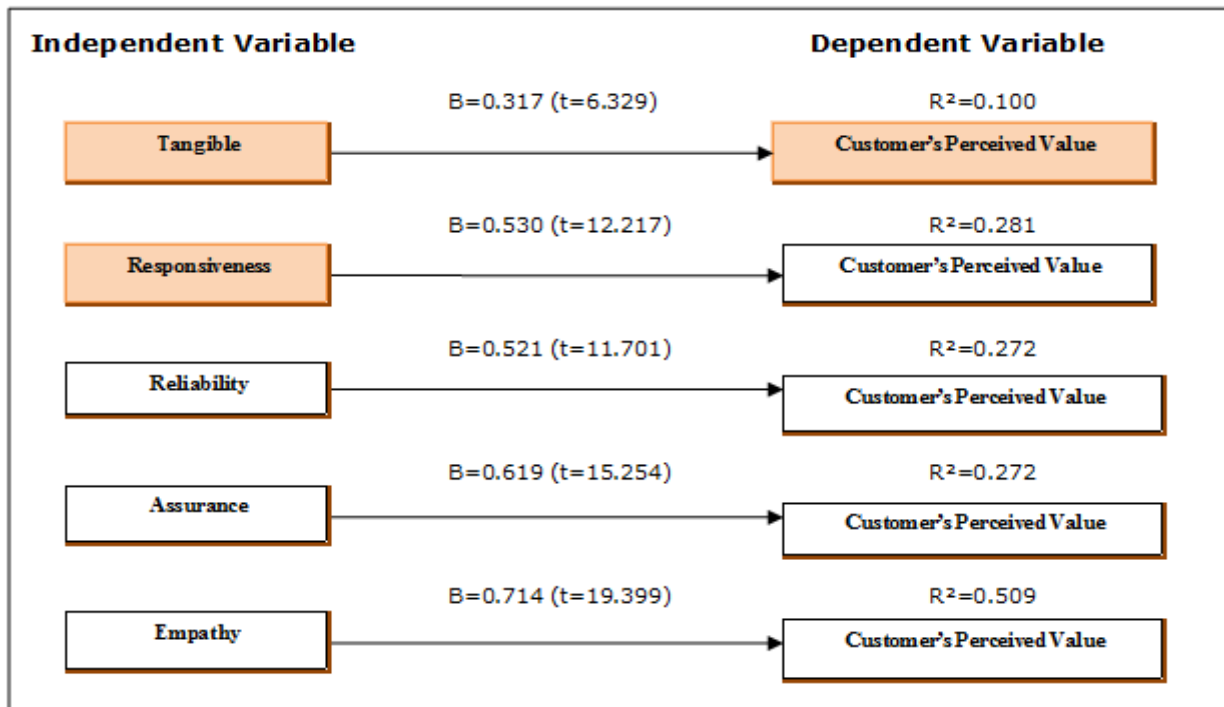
Independent Variable

Dependent Variable

B=0.317 (t=6.329)

R²=0.100

Tangible

Customer's Perceived Value

B=0.530 (t=12.217)

R²=0.281

Responsiveness

Customer's Perceived Value

B=0.521 (t=11.701)

R²=0.272

Reliability

Customer's Perceived Value

B=0.619 (t=15.254)

R²=0.272

Assurance

Customer's Perceived Value

B=0.714 (t=19.399)

R²=0.509

Empathy

Customer's Perceived Value